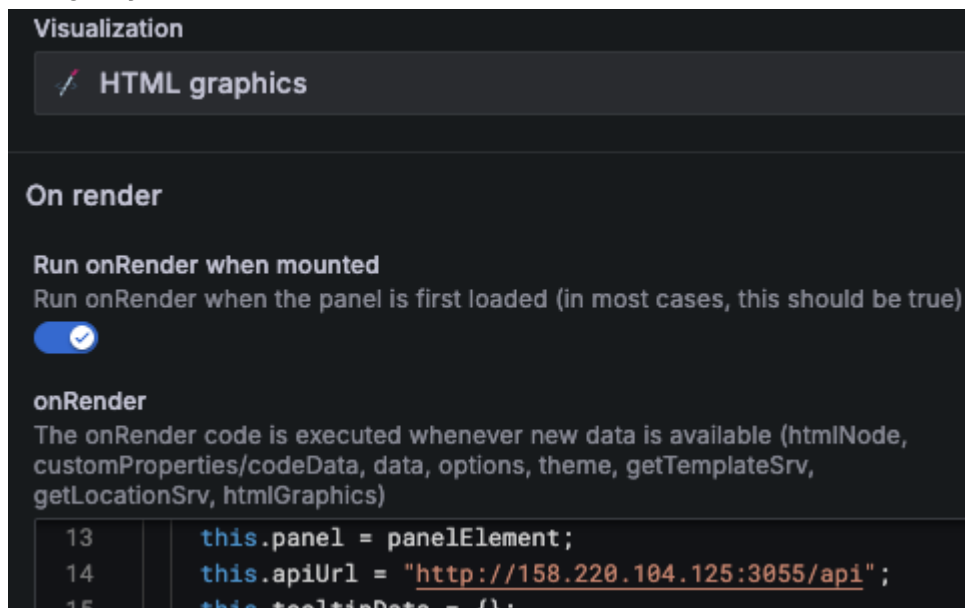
Visualization

HTML graphics

On render

Run onRender when mounted

Run onRender when the panel is first loaded (in most cases, this should be true)

onRender

The onRender code is executed whenever new data is available (htmlNode, customProperties/codeData, data, options, theme, getTemplateSrv, getLocationSrv, htmlGraphics)

13 this.panel = panelElement;
14 this.apiUrl = "http://158.220.104.125:3055/api";
15 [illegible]